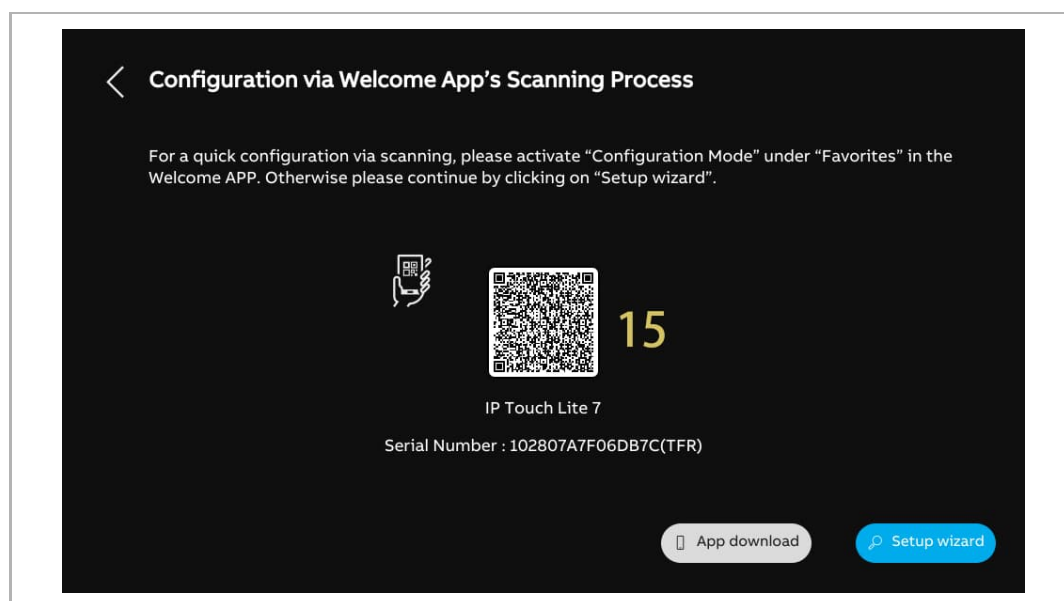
Configuration via Welcome App's Scanning Process

For a quick configuration via scanning, please activate "Configuration Mode" under "Favorites" in the Welcome APP. Otherwise please continue by clicking on "Setup wizard".

15

IP Touch Lite 7

Serial Number : 102807A7F06DB7C(TFR)

App download

Setup wizard